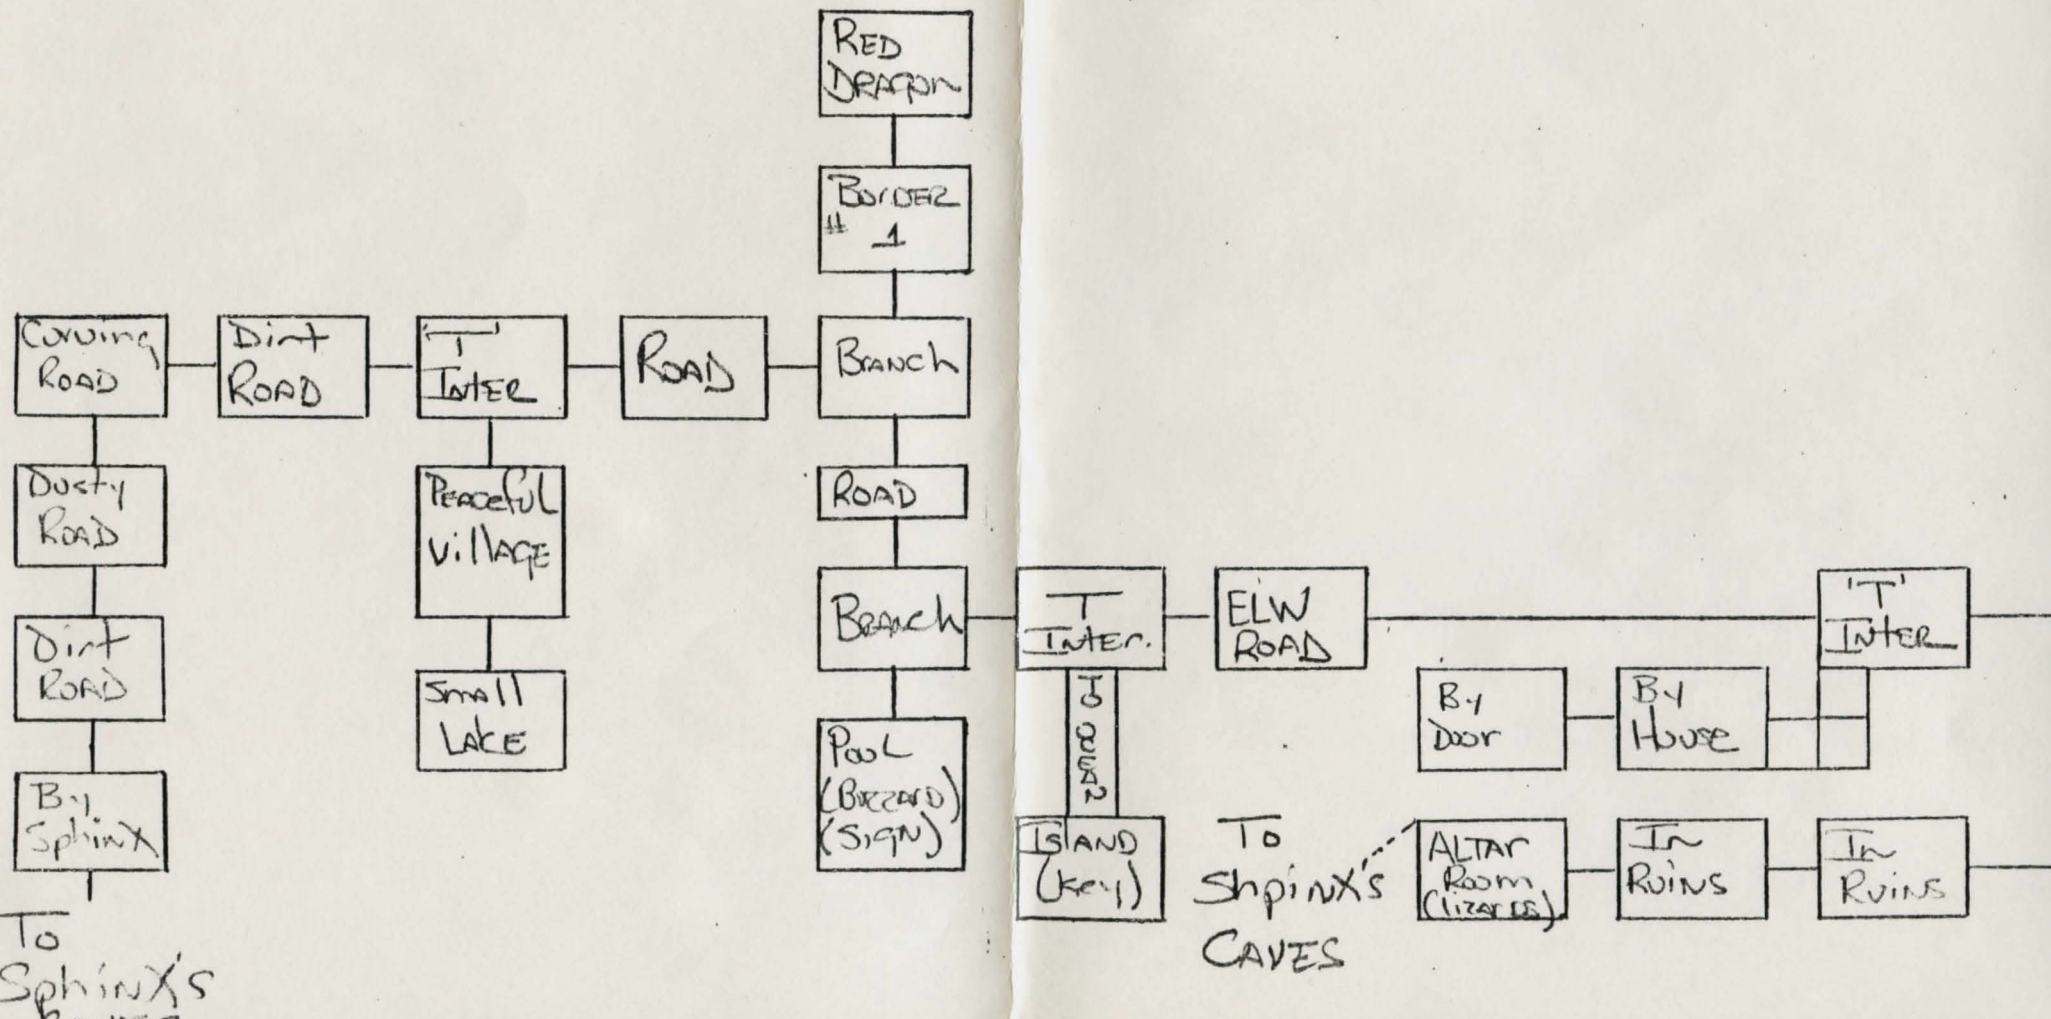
RED DRAGON

BORDER # 1

Curving ROAD

Dirt ROAD

'T' INTER

ROAD

Branch

Dusty ROAD

Peaceful village

ROAD

Dirt ROAD

Small LAKE

Branch

T Inter.

ELW ROAD

'T' INTER

By Sphinx

Pool (Bizzard) (Sign)

To Ocean

By Door

By House

To Sphinx's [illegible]

Island (key)

To Shpinx's CAVES

ALTAR Room (lizards)

In Ruins

In Ruins